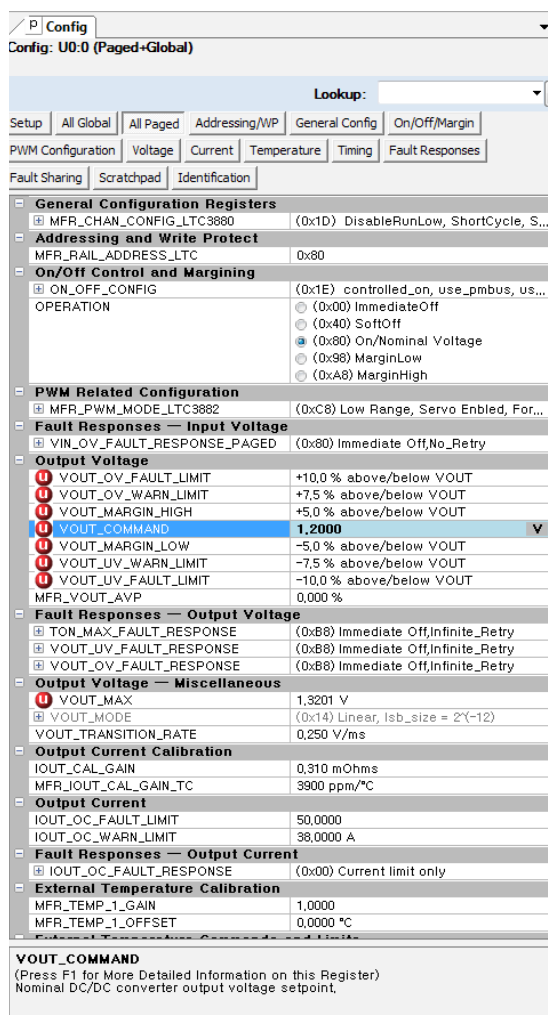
P Config

Config: U0:0 (Paged+Global)

Lookup:

Setup | All Global | All Paged | Addressing/WP | General Config | On/Off/Margin
PWM Configuration | Voltage | Current | Temperature | Timing | Fault Responses
Fault Sharing | Scratchpad | Identification

| | |
|---|---|
| **General Configuration Registers** | |
| MFR_CHAN_CONFIG_LTC3880 | (0x1D) DisableRunLow, ShortCycle, S... |
| **Addressing and Write Protect** | |
| MFR_RAIL_ADDRESS_LTC | 0x80 |
| **On/Off Control and Margining** | |
| ON_OFF_CONFIG | (0x1E) controlled_on, use_pmbus, us... |
| OPERATION | (0x00) ImmediateOff<br>(0x40) SoftOff<br>(0x80) On/Nominal Voltage<br>(0x98) MarginLow<br>(0xA8) MarginHigh |
| **PWM Related Configuration** | |
| MFR_PWM_MODE_LTC3882 | (0xC8) Low Range, Servo Enbled, For... |
| **Fault Responses — Input Voltage** | |
| VIN_OV_FAULT_RESPONSE_PAGED | (0x80) Immediate Off,No_Retry |
| **Output Voltage** | |
| VOUT_OV_FAULT_LIMIT | +10,0 % above/below VOUT |
| VOUT_OV_WARN_LIMIT | +7,5 % above/below VOUT |
| VOUT_MARGIN_HIGH | +5,0 % above/below VOUT |
| VOUT_COMMAND | 1,2000 V |
| VOUT_MARGIN_LOW | -5,0 % above/below VOUT |
| VOUT_UV_WARN_LIMIT | -7,5 % above/below VOUT |
| VOUT_UV_FAULT_LIMIT | -10,0 % above/below VOUT |
| MFR_VOUT_AVP | 0,000 % |
| **Fault Responses — Output Voltage** | |
| TON_MAX_FAULT_RESPONSE | (0xB8) Immediate Off,Infinite_Retry |
| VOUT_UV_FAULT_RESPONSE | (0xB8) Immediate Off,Infinite_Retry |
| VOUT_OV_FAULT_RESPONSE | (0xB8) Immediate Off,Infinite_Retry |
| **Output Voltage — Miscellaneous** | |
| VOUT_MAX | 1,3201 V |
| VOUT_MODE | (0x14) Linear, lsb_size = 2^(-12) |
| VOUT_TRANSITION_RATE | 0,250 V/ms |
| **Output Current Calibration** | |
| IOUT_CAL_GAIN | 0,310 mOhms |
| MFR_IOUT_CAL_GAIN_TC | 3900 ppm/°C |
| **Output Current** | |
| IOUT_OC_FAULT_LIMIT | 50,0000 |
| IOUT_OC_WARN_LIMIT | 38,0000 A |
| **Fault Responses — Output Current** | |
| IOUT_OC_FAULT_RESPONSE | (0x00) Current limit only |
| **External Temperature Calibration** | |
| MFR_TEMP_1_GAIN | 1,0000 |
| MFR_TEMP_1_OFFSET | 0,0000 °C |

VOUT_COMMAND
(Press F1 for More Detailed Information on this Register)
Nominal DC/DC converter output voltage setpoint.